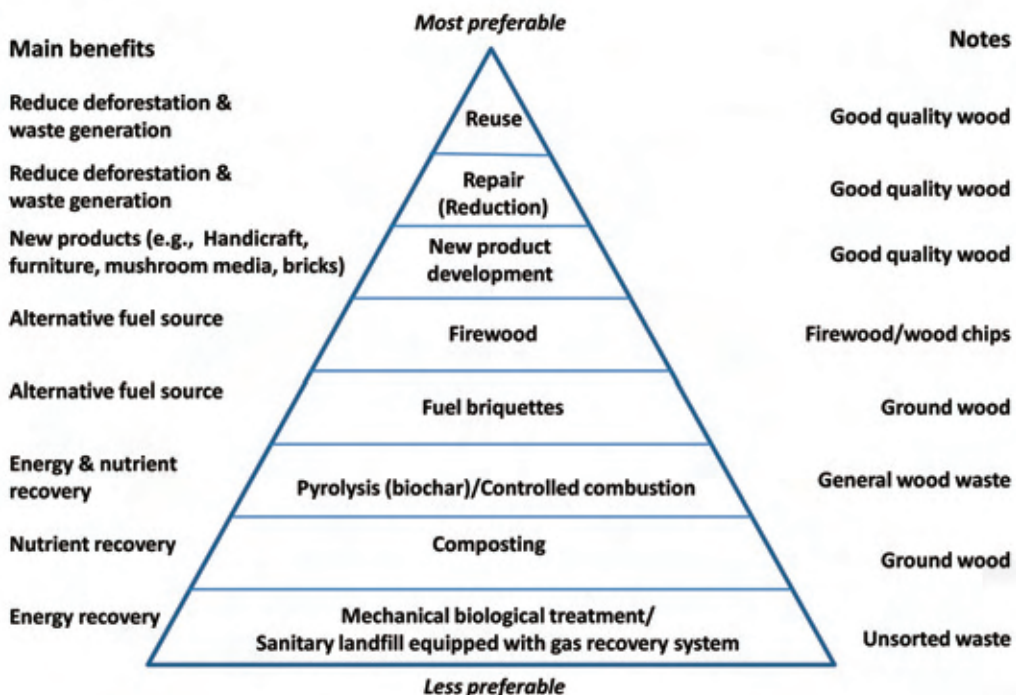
Most preferable

Main benefits

Notes

Reduce deforestation & waste generation

Reuse

Good quality wood

Reduce deforestation & waste generation

Repair (Reduction)

Good quality wood

New products (e.g., Handicraft, furniture, mushroom media, bricks)

New product development

Good quality wood

Alternative fuel source

Firewood

Firewood/wood chips

Alternative fuel source

Fuel briquettes

Ground wood

Energy & nutrient recovery

Pyrolysis (biochar)/Controlled combustion

General wood waste

Nutrient recovery

Composting

Ground wood

Energy recovery

Mechanical biological treatment/ Sanitary landfill equipped with gas recovery system

Unsorted waste

Less preferable